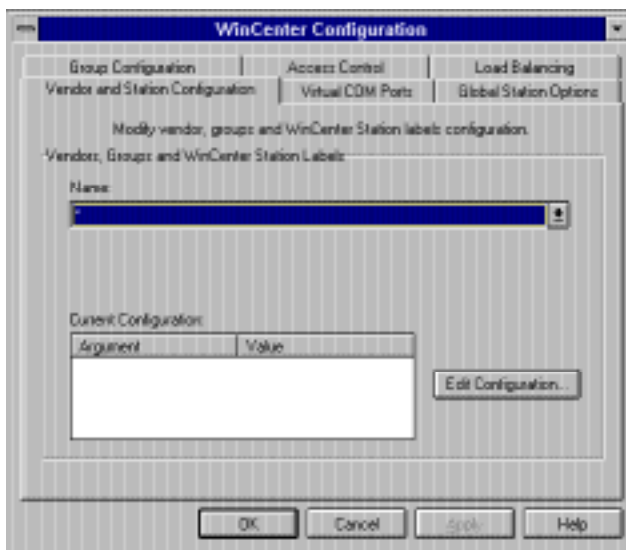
WinCenter Configuration

Group Configuration | Access Control | Load Balancing
Vendor and Station Configuration | Virtual COM Ports | Global Station Options

Modify vendor, groups and WinCenter Station labels configuration.

Vendors, Groups and WinCenter Station Labels

Name:

*

Current Configuration:

| Argument | Value |
|---|---|
| | |

Edit Configuration...

OK | Cancel | Apply | Help